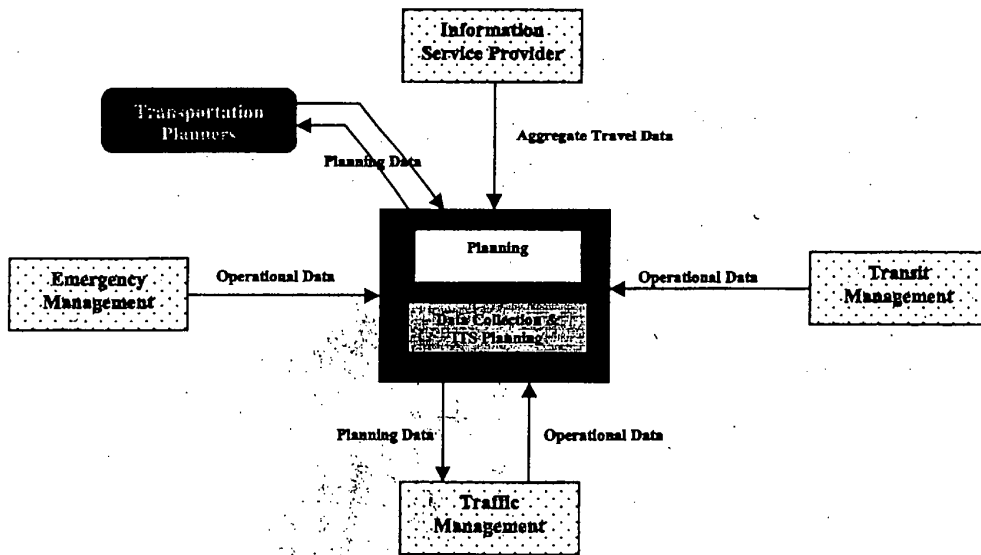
Information Service Provider

Transportation Planners

Aggregate Travel Data

Planning Data

Planning

Emergency Management

Operational Data

Operational Data

Transit Management

Data Collection & ITS Planning

Planning Data

Operational Data

Traffic Management